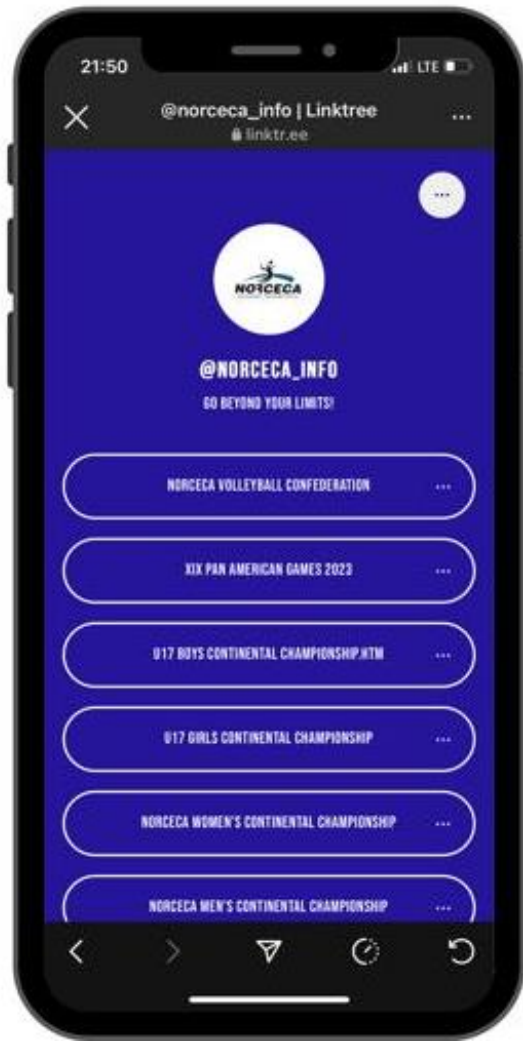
21:50

LTE

@norceca_info | Linktree
linktr.ee

...

NORCECA

@NORCECA_INFO
GO BEYOND YOUR LIMITS!

NORCECA VOLLEYBALL CONFEDERATION ...

XIX PAN AMERICAN GAMES 2023 ...

U17 BOYS CONTINENTAL CHAMPIONSHIP.HTM ...

U17 GIRLS CONTINENTAL CHAMPIONSHIP ...

NORCECA WOMEN'S CONTINENTAL CHAMPIONSHIP ...

NORCECA MEN'S CONTINENTAL CHAMPIONSHIP ...